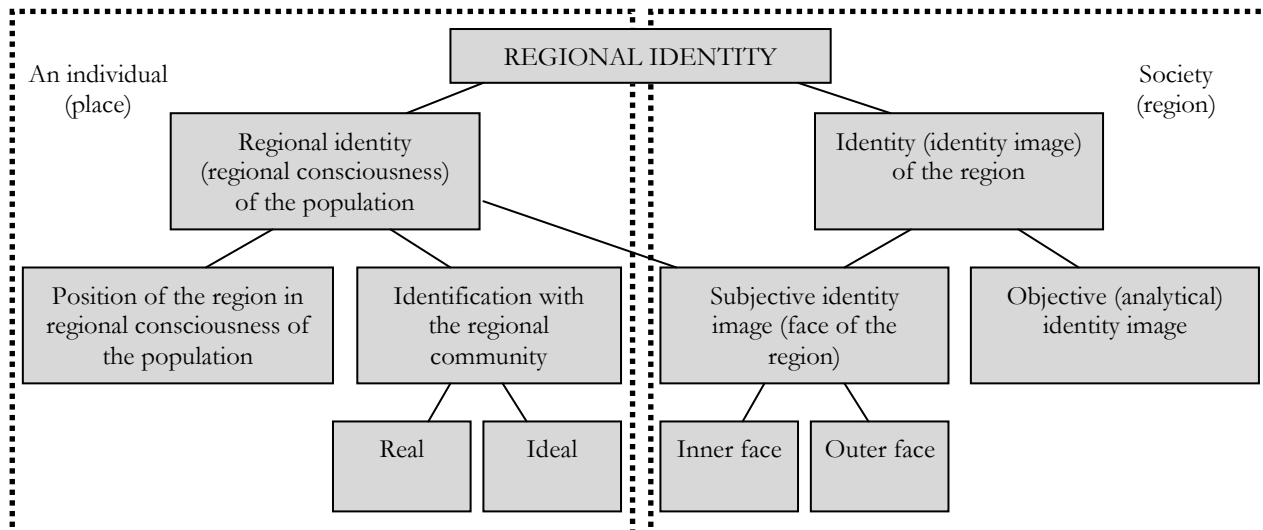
REGIONAL IDENTITY

An individual (place)

Society (region)

Regional identity (regional consciousness) of the population

Identity (identity image) of the region

Position of the region in regional consciousness of the population

Identification with the regional community

Subjective identity image (face of the region)

Objective (analytical) identity image

Real

Ideal

Inner face

Outer face